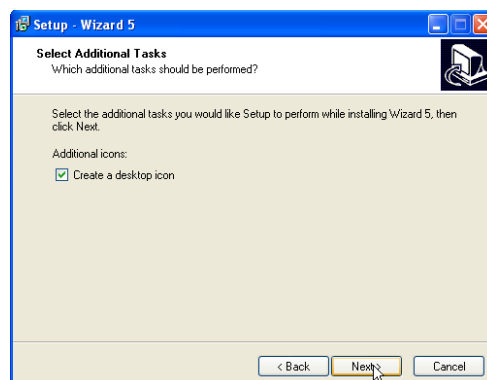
Setup - Wizard 5

Select Additional Tasks
Which additional tasks should be performed?

Select the additional tasks you would like Setup to perform while installing Wizard 5, then click Next.

Additional icons:

Create a desktop icon

< Back
Next >
Cancel